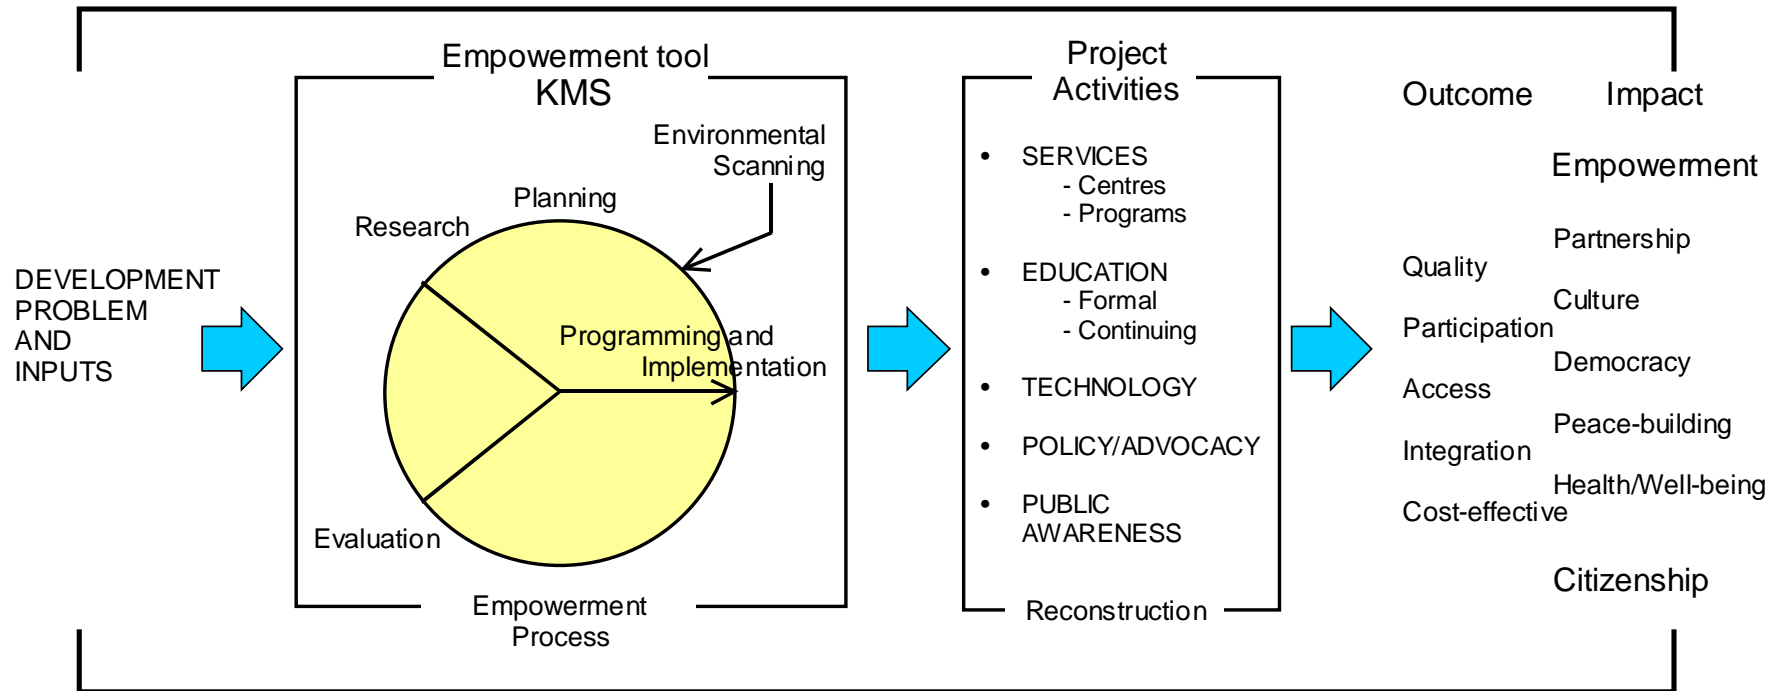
DEVELOPMENT PROBLEM AND INPUTS

Empowerment tool
KMS

Environmental Scanning

Planning

Research

Programming and Implementation

Evaluation

Empowerment Process

Project Activities

• SERVICES
- Centres
- Programs

• EDUCATION
- Formal
- Continuing

• TECHNOLOGY

• POLICY/ADVOCACY

• PUBLIC AWARENESS

Reconstruction

Outcome

Impact

Empowerment

Partnership

Quality

Culture

Participation

Democracy

Access

Peace-building

Integration

Health/Well-being

Cost-effective

Citizenship